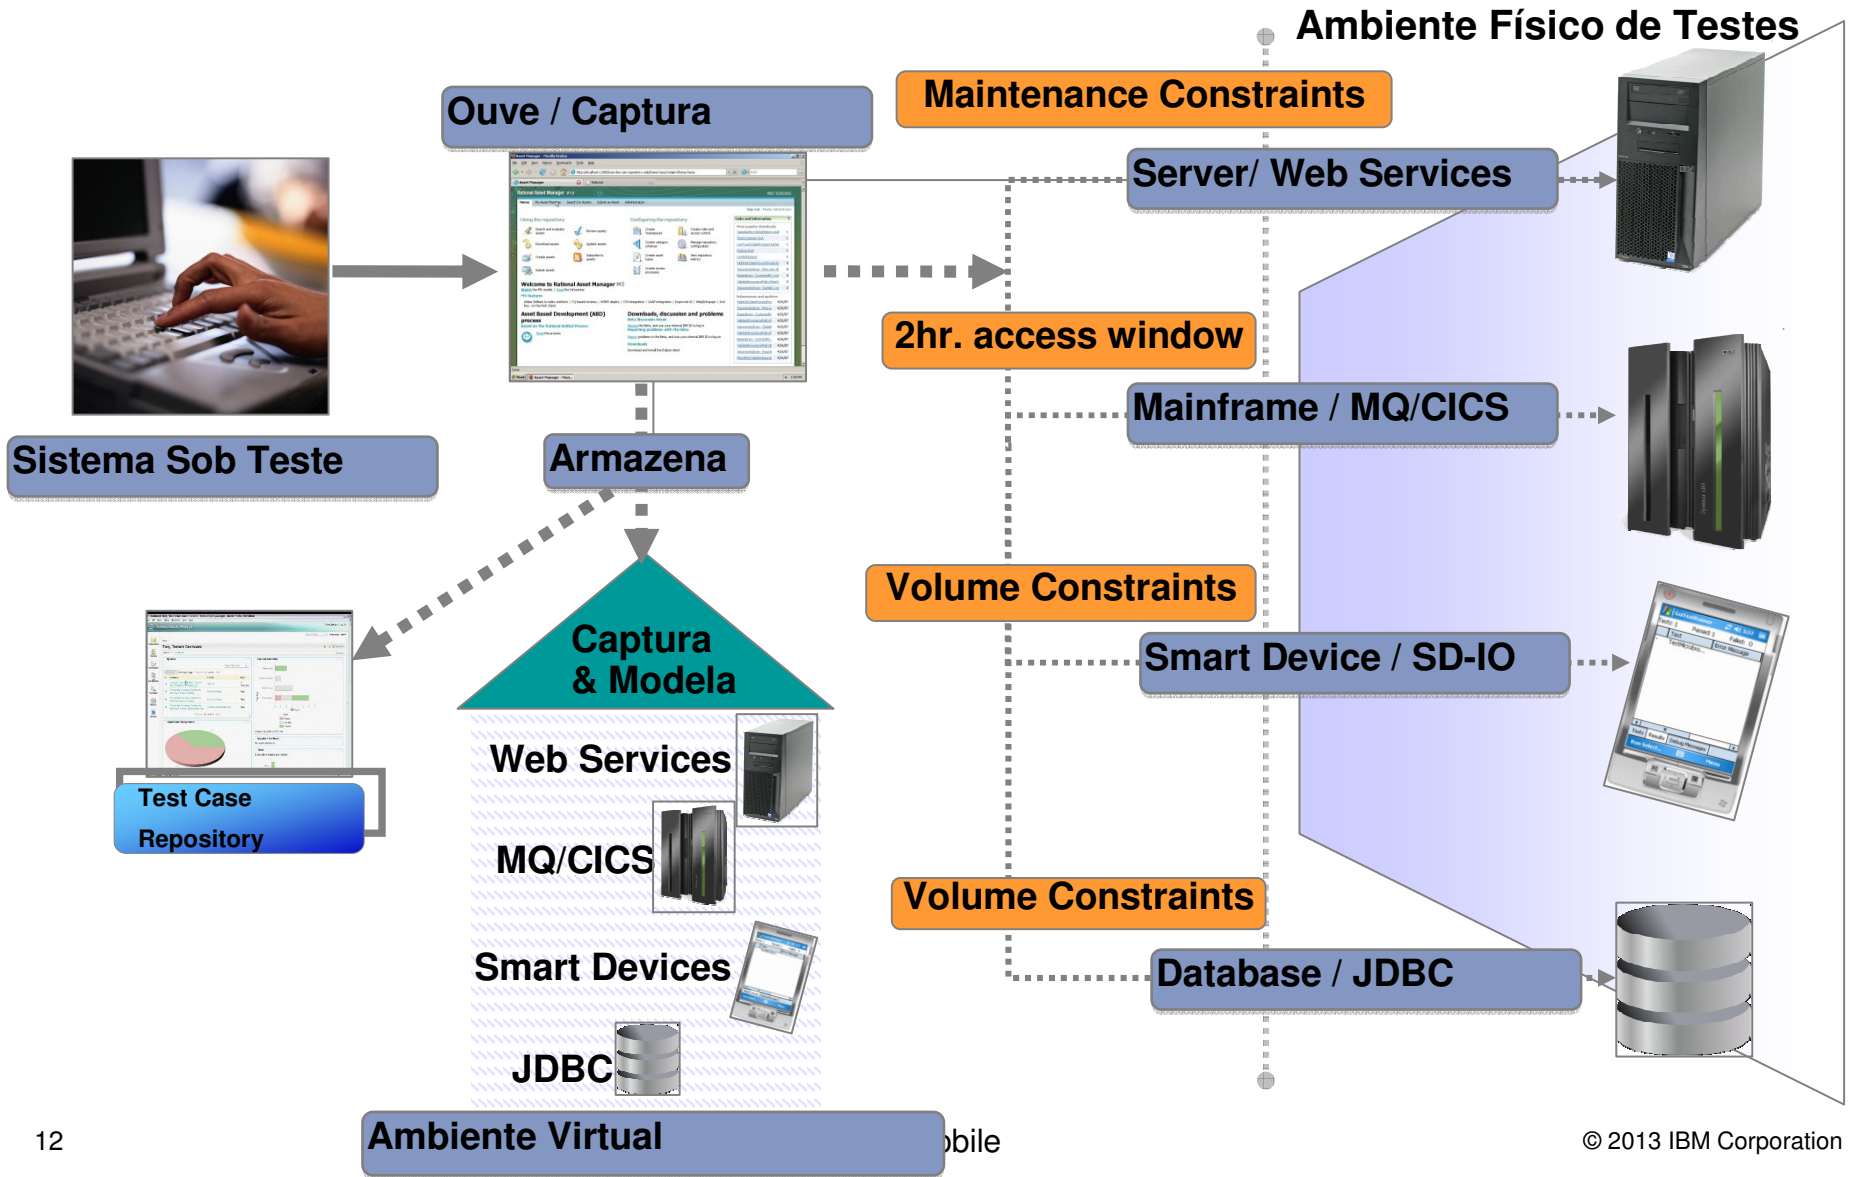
Ambiente Físico de Testes

Maintenance Constraints

Ouve / Captura

Server/ Web Services

2hr. access window

Mainframe / MQ/CICS

Sistema Sob Teste

Armazena

Volume Constraints

Captura & Modela

Smart Device / SD-IO

Test Case Repository

Web Services

MQ/CICS

Volume Constraints

Smart Devices

Database / JDBC

JDBC

12

Ambiente Virtual

obile

© 2013 IBM Corporation